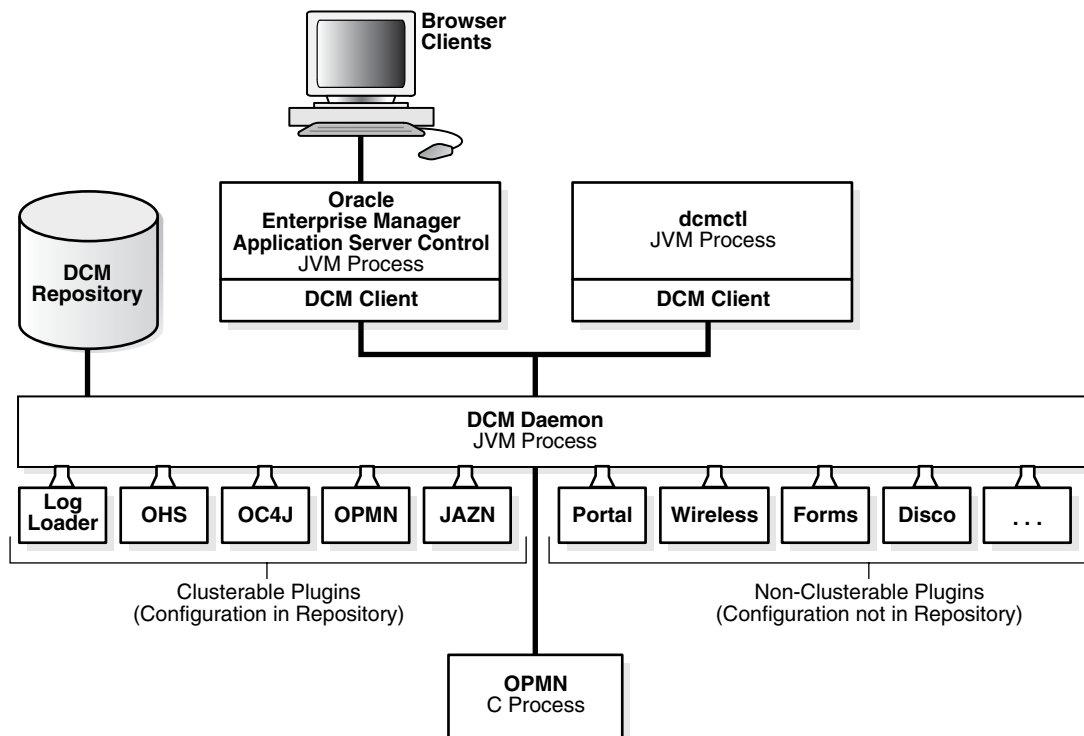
Browser Clients

DCM Repository

Oracle Enterprise Manager Application Server Control
JVM Process

DCM Client

dcmctl
JVM Process

DCM Client

DCM Daemon
JVM Process

Log Loader

OHS

OC4J

OPMN

JAZN

Portal

Wireless

Forms

Disco

. . .

Clusterable Plugins
(Configuration in Repository)

Non-Clusterable Plugins
(Configuration not in Repository)

OPMN
C Process